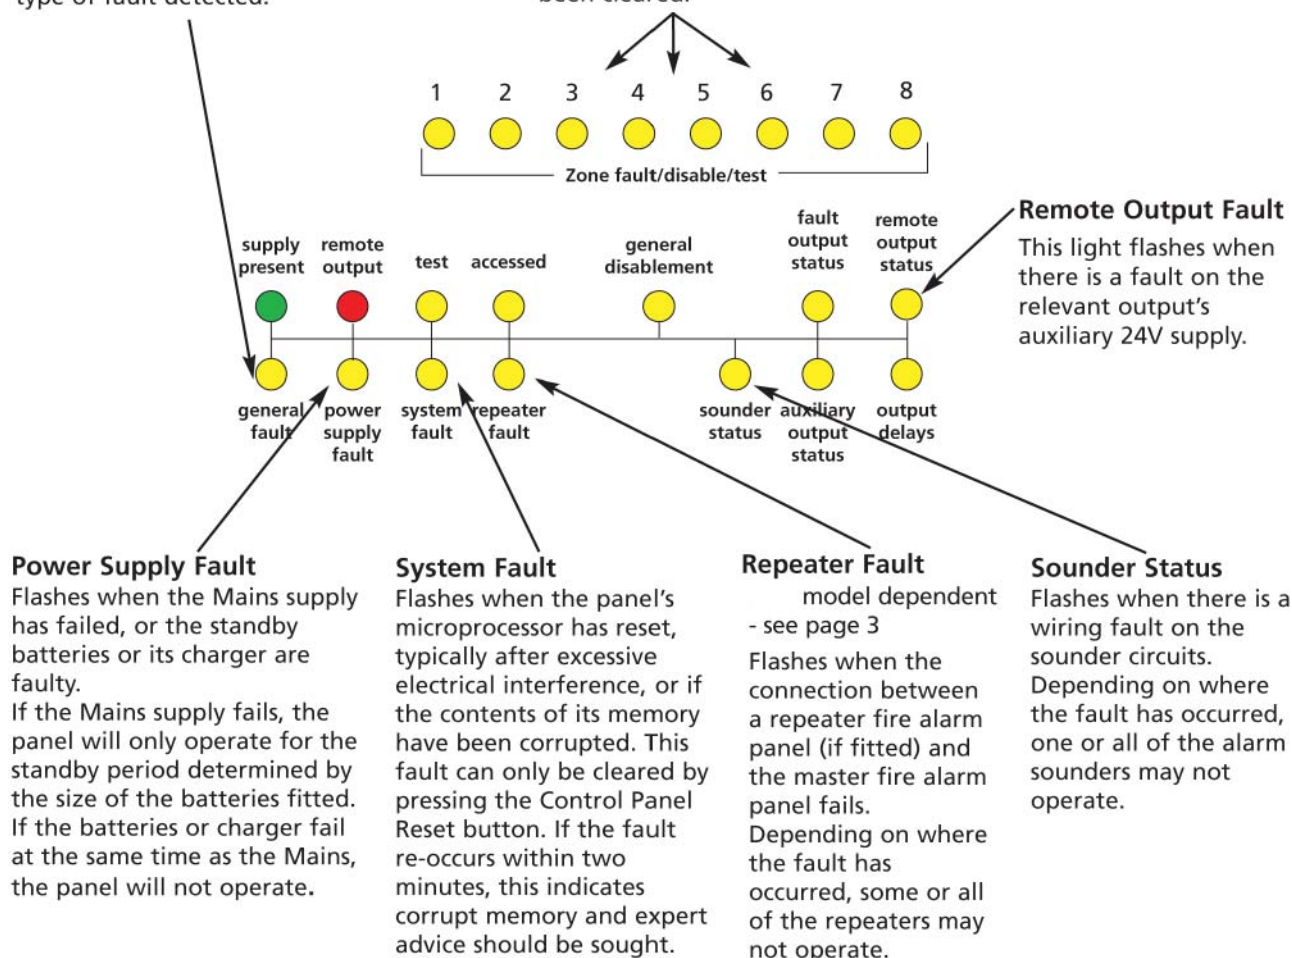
type of fault detected.

been cleared.

1 2 3 4 5 6 7 8

Zone fault/disable/test

supply present
remote output
test
accessed
general disablement
fault output status
remote output status

Remote Output Fault
This light flashes when there is a fault on the relevant output's auxiliary 24V supply.

general fault
power supply fault
system fault
repeater fault
sounder status
auxiliary output status
output delays

Power Supply Fault
Flashes when the Mains supply has failed, or the standby batteries or its charger are faulty.
If the Mains supply fails, the panel will only operate for the standby period determined by the size of the batteries fitted. If the batteries or charger fail at the same time as the Mains, the panel will not operate.

System Fault
Flashes when the panel's microprocessor has reset, typically after excessive electrical interference, or if the contents of its memory have been corrupted. This fault can only be cleared by pressing the Control Panel Reset button. If the fault re-occurs within two minutes, this indicates corrupt memory and expert advice should be sought.

Repeater Fault
model dependent - see page 3
Flashes when the connection between a repeater fire alarm panel (if fitted) and the master fire alarm panel fails.
Depending on where the fault has occurred, some or all of the repeaters may not operate.

Sounder Status
Flashes when there is a wiring fault on the sounder circuits.
Depending on where the fault has occurred, one or all of the alarm sounders may not operate.